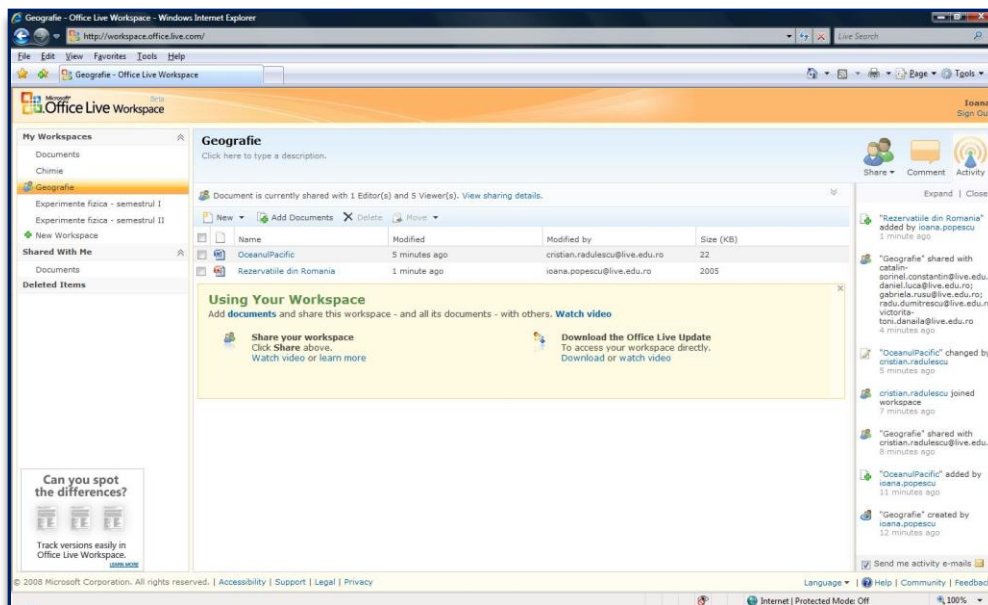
Geografie - Office Live Workspace - Windows Internet Explorer

http://workspace.office.live.com/

Live Search

File Edit View Favorites Tools Help

Geografie - Office Live Workspace

Page ▾ Tools ▾

Microsoft Office Live Workspace beta

Ioana
Sign Out

My Workspaces
Documents
Chimie
Geografie
Experimente fizica - semestrul I
Experimente fizica - semestrul II
New Workspace
Shared With Me
Documents
Deleted Items

Geografie
Click here to type a description.

Share ▾ Comment Activity

Document is currently shared with 1 Editor(s) and 5 Viewer(s). View sharing details.

New ▾ Add Documents Delete Move ▾

| Name | Modified | Modified by | Size (KB) |
|---|---|---|---|
| OceanulPacific | 5 minutes ago | cristian.radulescu@live.edu.ro | 22 |
| Rezervatiile din Romania | 1 minute ago | ioana.popescu@live.edu.ro | 2005 |

Using Your Workspace
Add documents and share this workspace - and all its documents - with others. Watch video

Share your workspace
Click Share above.
Watch video or learn more

Download the Office Live Update
To access your workspace directly.
Download or watch video

Expand | Close

"Rezervatiile din Romania" added by ioana.popescu
1 minute ago

"Geografie" shared with catalin-sorinel.constantin@live.edu.; daniel.luca@live.edu.ro; gabriela.rusu@live.edu.ro; radu.dumitrescu@live.edu.r victorita-toni.danaila@live.edu.ro
4 minutes ago

"OceanulPacific" changed by cristian.radulescu
5 minutes ago

cristian.radulescu joined workspace
7 minutes ago

"Geografie" shared with cristian.radulescu@live.edu.
8 minutes ago

"OceanulPacific" added by ioana.popescu
11 minutes ago

"Geografie" created by ioana.popescu
12 minutes ago

Can you spot the differences?
Track versions easily in Office Live Workspace.
LEARN MORE

Send me activity e-mails

© 2008 Microsoft Corporation. All rights reserved. | Accessibility | Support | Legal | Privacy

Language ▾ | Help | Community | Feedbac

Internet | Protected Mode: Off

100%